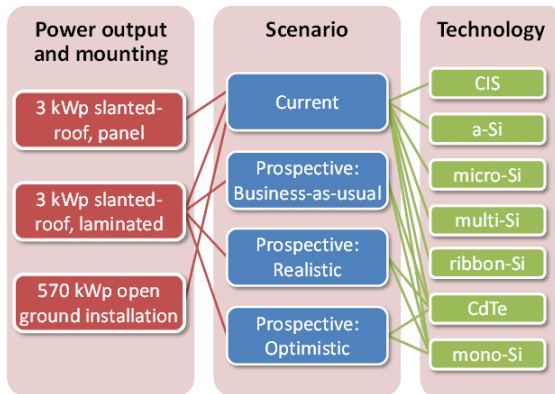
Power output and mounting

3 kWp slanted-roof, panel

3 kWp slanted-roof, laminated

570 kWp open ground installation

Scenario

Current

Prospective: Business-as-usual

Prospective: Realistic

Prospective: Optimistic

Technology

CIS

a-Si

micro-Si

multi-Si

ribbon-Si

CdTe

mono-Si